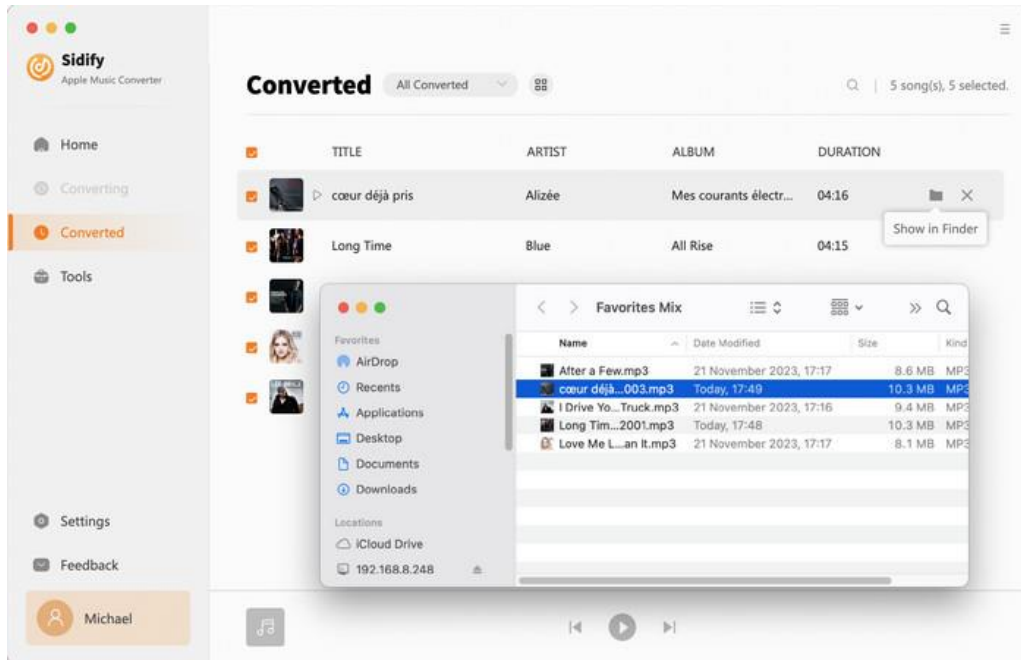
Sidify
Apple Music Converter

Home
Converting
Converted
Tools

Settings
Feedback
Michael

Converted All Converted

5 song(s), 5 selected.

| TITLE | ARTIST | ALBUM | DURATION |
|---|---|---|---|
| cœur déjà pris | Alizée | Mes courants électr... | 04:16 |
| Long Time | Blue | All Rise | 04:15 |

Show in Finder

Favorites
AirDrop
Recents
Applications
Desktop
Documents
Downloads
Locations
iCloud Drive
192.168.8.248

Favorites Mix

| Name | Date Modified | Size | Kind |
|---|---|---|---|
| After a Few.mp3 | 21 November 2023, 17:17 | 8.6 MB | MP3 |
| cœur déjà...003.mp3 | Today, 17:49 | 10.3 MB | MP3 |
| I Drive Yo...Truck.mp3 | 21 November 2023, 17:16 | 9.4 MB | MP3 |
| Long Tim...2001.mp3 | Today, 17:48 | 10.3 MB | MP3 |
| Love Me L...an It.mp3 | 21 November 2023, 17:17 | 8.1 MB | MP3 |